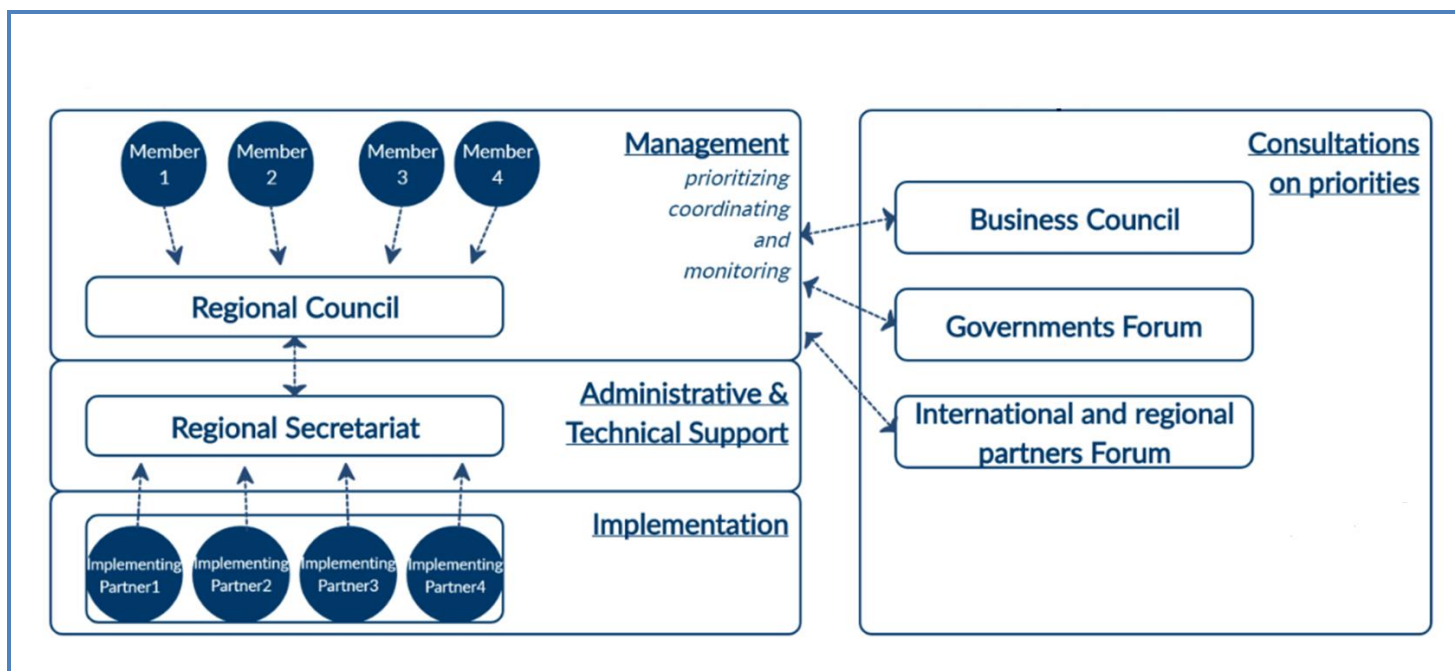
Member 1

Member 2

Member 3

Member 4

Management
prioritizing coordinating and monitoring

Regional Council

Administrative & Technical Support

Regional Secretariat

Implementation

Implementing Partner1

Implementing Partner2

Implementing Partner3

Implementing Partner4

Consultations on priorities

Business Council

Governments Forum

International and regional partners Forum